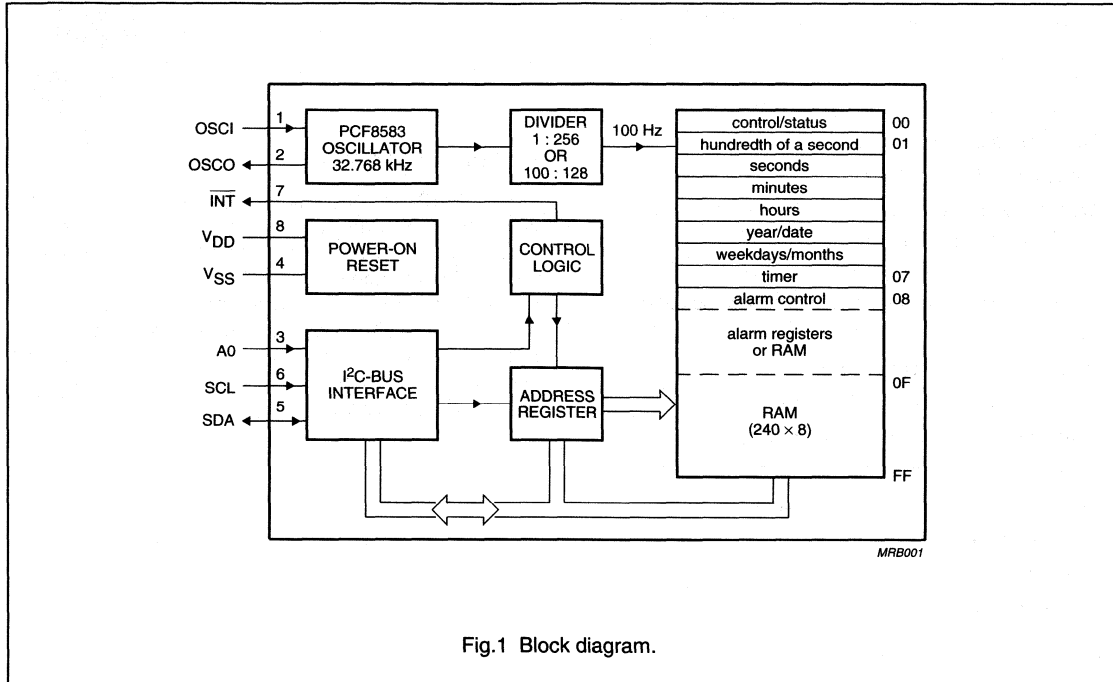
OSCI
1
OSCO
2
PCF8583 OSCILLATOR 32.768 kHz

DIVIDER 1 : 256 OR 100 : 128

100 Hz

$\overline{INT}$
7

$V_{DD}$
8
$V_{SS}$
4
POWER-ON RESET

CONTROL LOGIC

A0
3
SCL
6
SDA
5
$I^2C$-BUS INTERFACE

ADDRESS REGISTER

| | |
|---|---|
| control/status | 00 |
| hundredth of a second | 01 |
| seconds | |
| minutes | |
| hours | |
| year/date | |
| weekdays/months | |
| timer | 07 |
| alarm control | 08 |
| alarm registers or RAM | |
| | 0F |
| RAM $(240 \times 8)$ | |
| | FF |

MRB001

Fig.1 Block diagram.